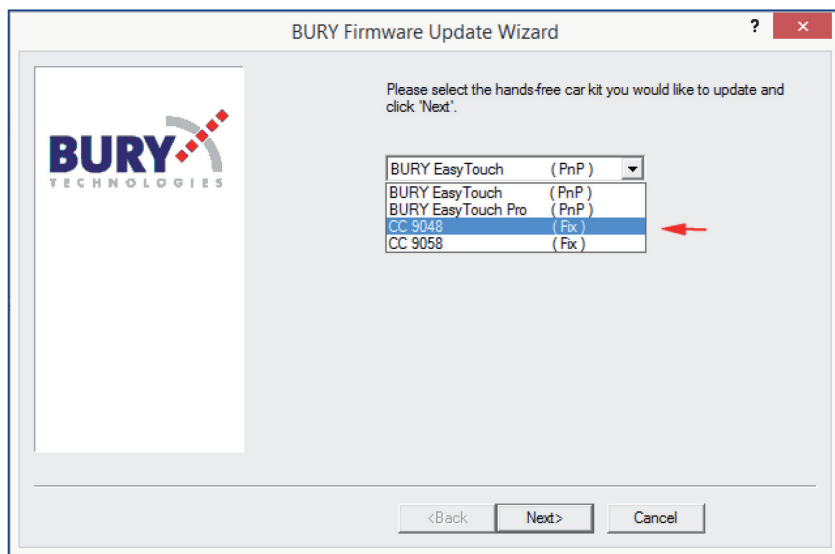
BURY Firmware Update Wizard

?

BURY
TECHNOLOGIES

Please select the hands-free car kit you would like to update and click 'Next'.

BURY EasyTouch ( PnP )

BURY EasyTouch ( PnP )
BURY EasyTouch Pro ( PnP )
CC 9048 ( Fix )
CC 9058 ( Fix )

<Back
Next>
Cancel